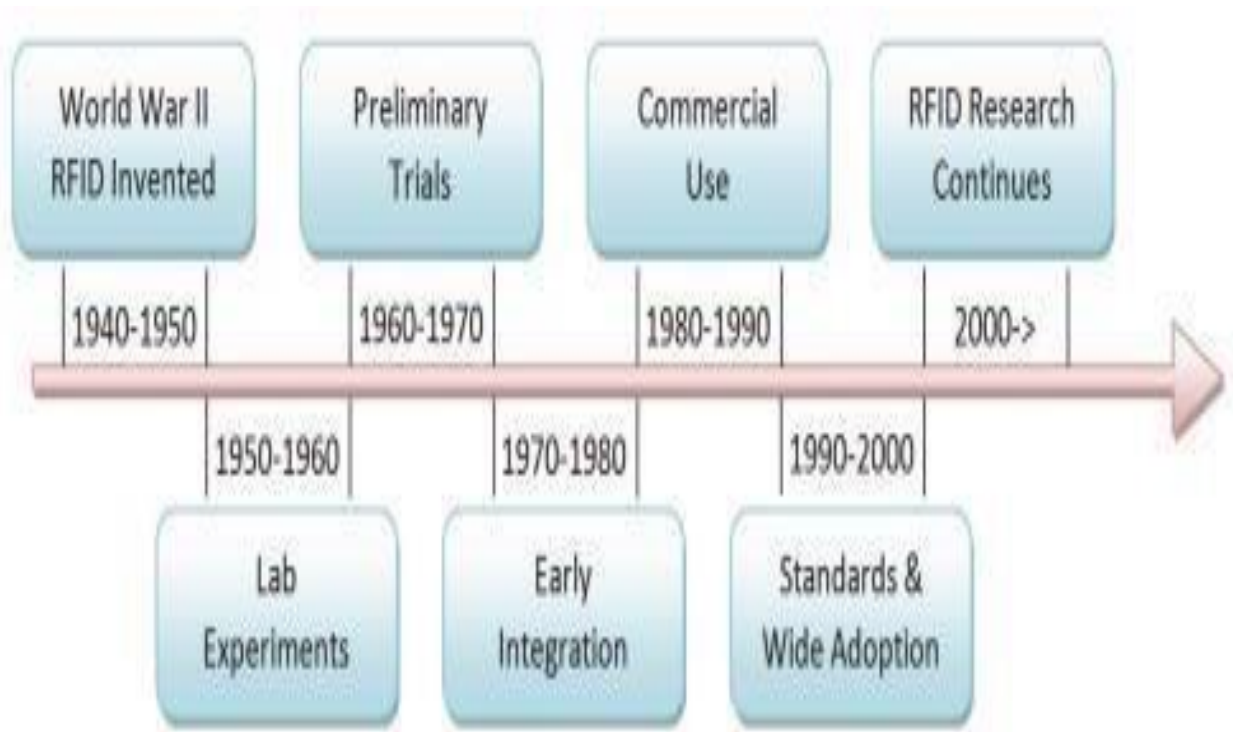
World War II RFID Invented

1940-1950

Lab Experiments

1950-1960

Preliminary Trials

1960-1970

Early Integration

1970-1980

Commercial Use

1980-1990

Standards & Wide Adoption

1990-2000

RFID Research Continues

2000->